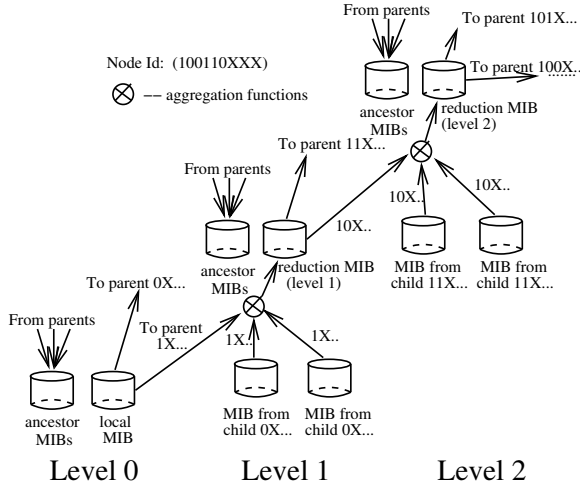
From parents

To parent 101X...

To parent 100X...

Node Id: (100110XXX)

$\otimes$ -- aggregation functions

ancestor MIBs

reduction MIB (level 2)

To parent 11X...

From parents

10X..

10X..

10X..

ancestor MIBs

reduction MIB (level 1)

MIB from child 11X...

MIB from child 11X...

To parent 0X...

From parents

To parent 1X...

1X..

1X..

ancestor MIBs

local MIB

MIB from child 0X...

MIB from child 0X...

Level 0

Level 1

Level 2